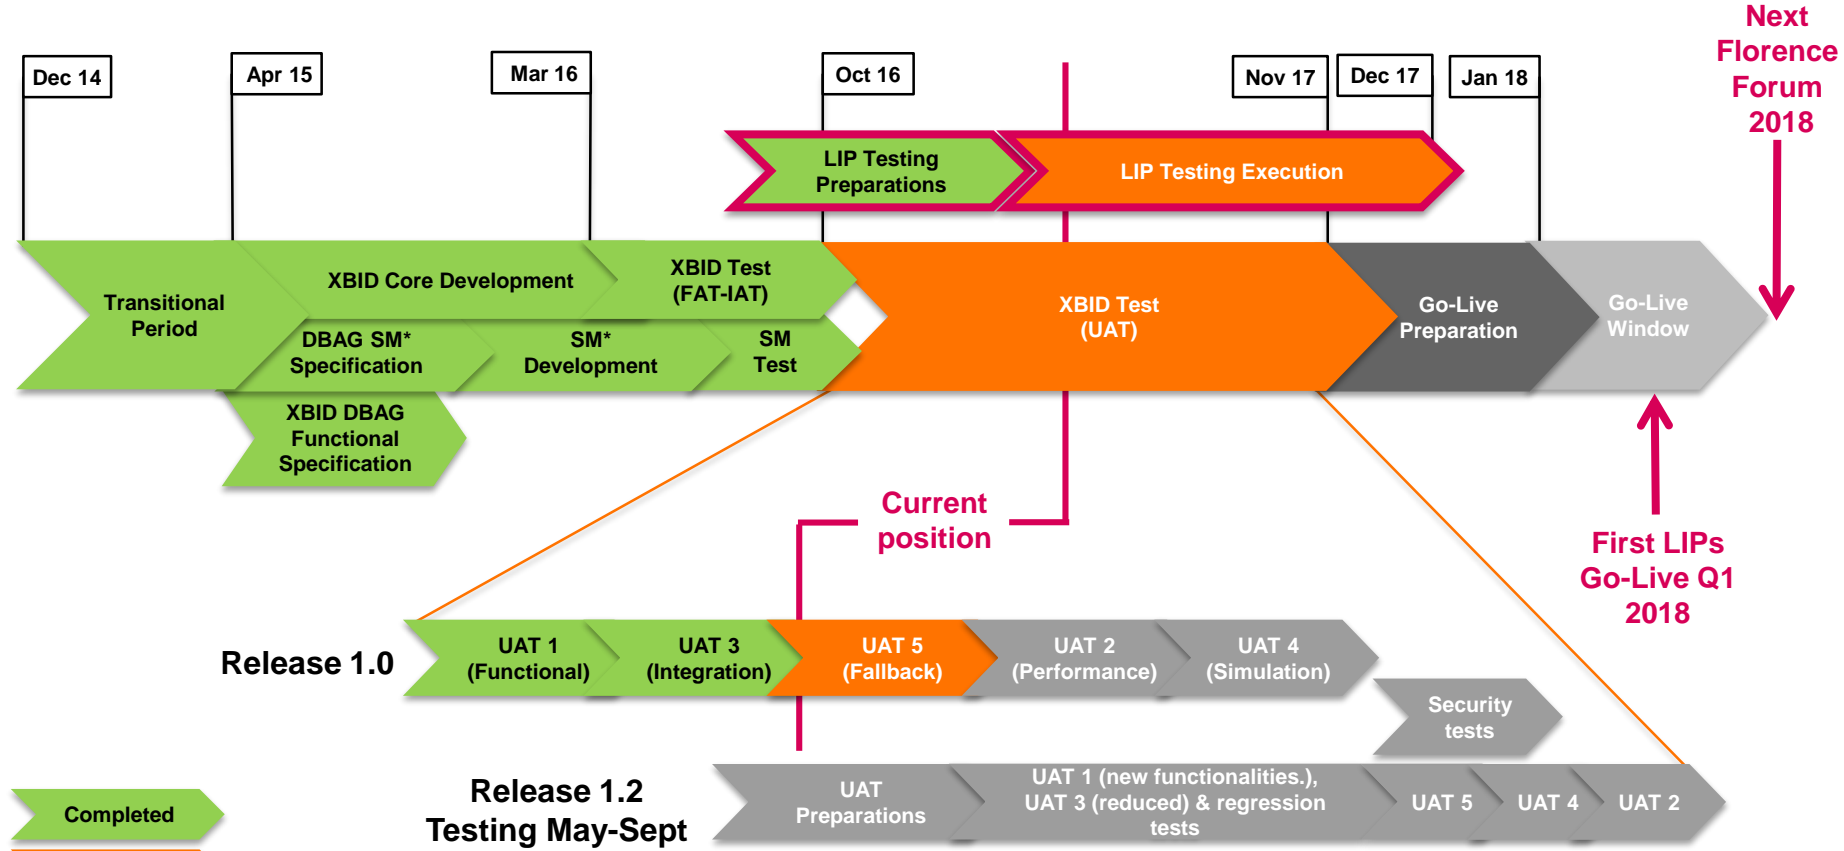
Next Florence Forum 2018

Dec 14

Apr 15

Mar 16

Oct 16

Nov 17

Dec 17

Jan 18

LIP Testing Preparations

LIP Testing Execution

Transitional Period

XBID Core Development

XBID Test (FAT-IAT)

DBAG SM* Specification

SM* Development

SM Test

XBID DBAG Functional Specification

XBID Test (UAT)

Go-Live Preparation

Go-Live Window

Current position

First LIPs Go-Live Q1 2018

Release 1.0

UAT 1 (Functional)

UAT 3 (Integration)

UAT 5 (Fallback)

UAT 2 (Performance)

UAT 4 (Simulation)

Security tests

Release 1.2 Testing May-Sept

UAT Preparations

UAT 1 (new functionalities.), UAT 3 (reduced) & regression tests

UAT 5

UAT 4

UAT 2

Completed